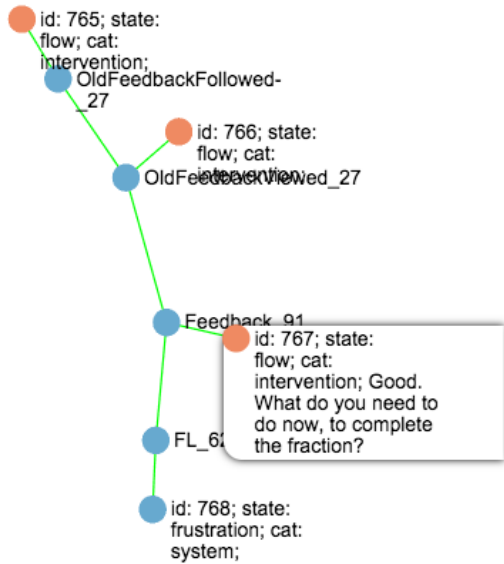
id: 765; state: flow; cat: intervention;

OldFeedbackFollowed-_27

id: 766; state: flow; cat: intervention;

OldFeedbackViewed_27

Feedback_91

id: 767; state: flow; cat: intervention; Good. What do you need to do now, to complete the fraction?

FL_62

id: 768; state: frustration; cat: system;